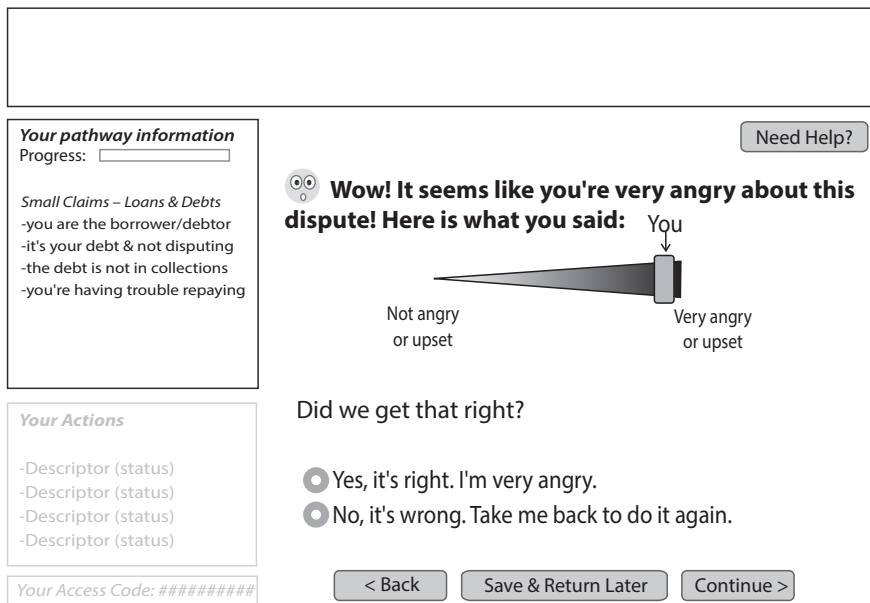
Your pathway information
Progress:

Small Claims – Loans & Debts
-you are the borrower/debtor
-it's your debt & not disputing
-the debt is not in collections
-you're having trouble repaying

Need Help?

Wow! It seems like you're very angry about this dispute! Here is what you said:

You

Not angry or upset

Very angry or upset

Your Actions

-Descriptor (status)
-Descriptor (status)
-Descriptor (status)
-Descriptor (status)

Did we get that right?

Yes, it's right. I'm very angry.

No, it's wrong. Take me back to do it again.

Your Access Code: ##########

< Back

Save & Return Later

Continue >